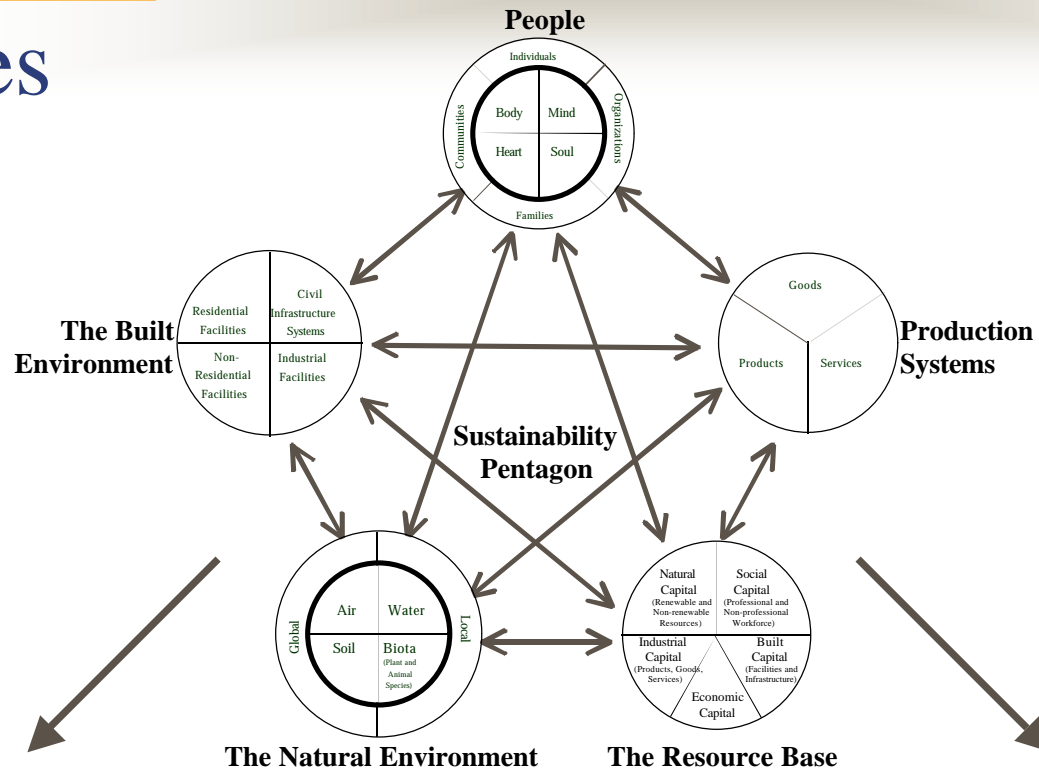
es

People

Individuals
Communities
Organizations
Body
Mind
Heart
Soul
Families

The Built Environment

Residential Facilities
Civil Infrastructure Systems
Non-Residential Facilities
Industrial Facilities

Production Systems

Goods
Products
Services

Sustainability Pentagon

Global
Local
Air
Water
Soil
Biota (Plant and Animal Species)

The Natural Environment

Natural Capital (Renewable and Non-renewable Resources)
Social Capital (Professional and Non-professional Workforce)
Industrial Capital (Products, Goods, Services)
Built Capital (Facilities and Infrastructure)
Economic Capital

The Resource Base